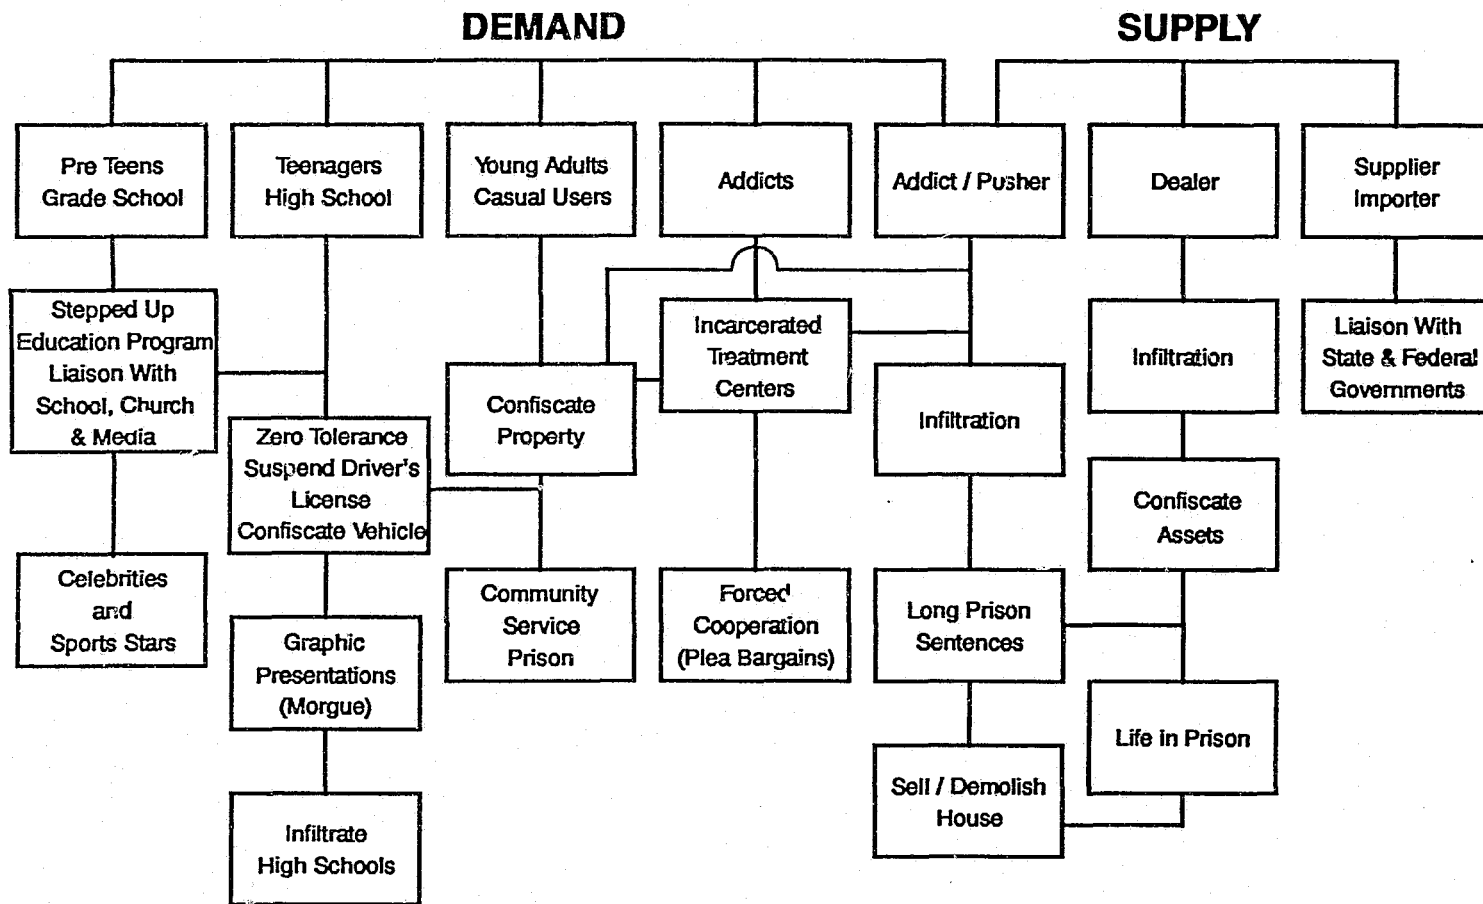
DEMAND

SUPPLY

Pre Teens Grade School

Teenagers High School

Young Adults Casual Users

Addicts

Addict / Pusher

Dealer

Supplier Importer

Stepped Up Education Program Liaison With School, Church & Media

Zero Tolerance Suspend Driver's License Confiscate Vehicle

Confiscate Property

Incarcerated Treatment Centers

Infiltration

Infiltration

Liaison With State & Federal Governments

Confiscate Assets

Celebrities and Sports Stars

Graphic Presentations (Morgue)

Community Service Prison

Forced Cooperation (Plea Bargains)

Long Prison Sentences

Life in Prison

Sell / Demolish House

Infiltrate High Schools